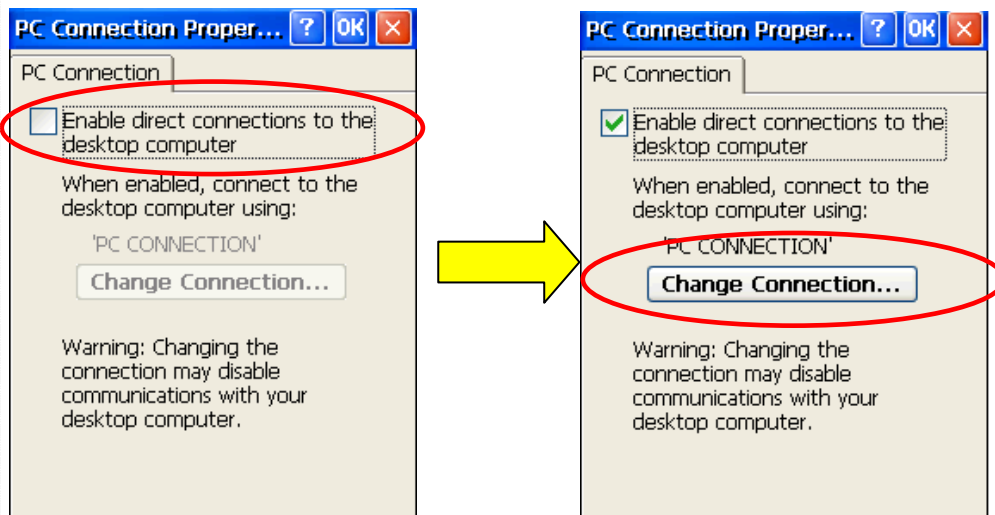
PC Connection Proper... ? OK ✕

PC Connection

Enable direct connections to the desktop computer

When enabled, connect to the desktop computer using:

'PC CONNECTION'

Change Connection...

Warning: Changing the connection may disable communications with your desktop computer.

PC Connection Proper... ? OK ✕

PC Connection

Enable direct connections to the desktop computer

When enabled, connect to the desktop computer using:

'PC CONNECTION'

Change Connection...

Warning: Changing the connection may disable communications with your desktop computer.